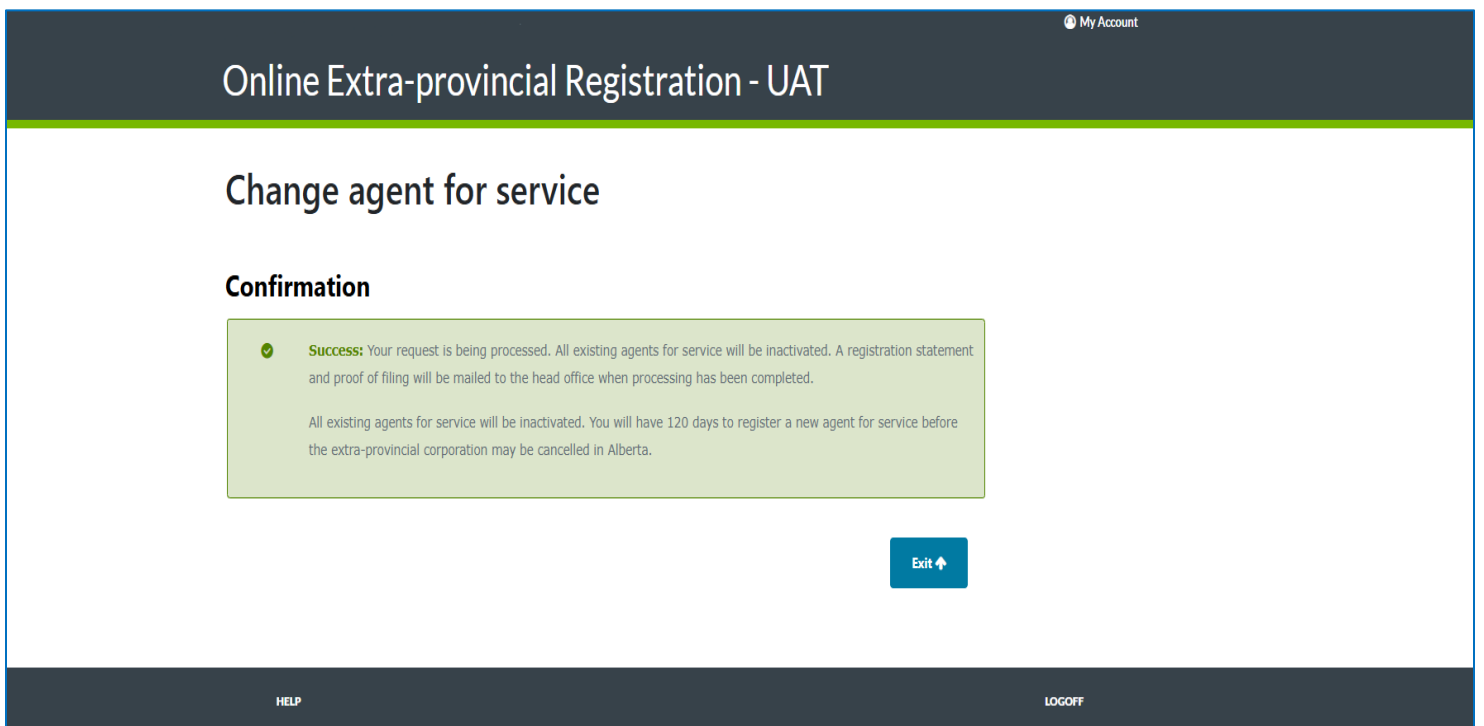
My Account

Online Extra-provincial Registration - UAT

Change agent for service

Confirmation

Success: Your request is being processed. All existing agents for service will be inactivated. A registration statement and proof of filing will be mailed to the head office when processing has been completed.

All existing agents for service will be inactivated. You will have 120 days to register a new agent for service before the extra-provincial corporation may be cancelled in Alberta.

Exit

HELP

LOGOFF